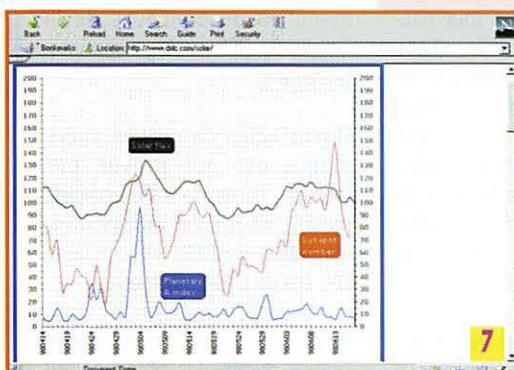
Back Forward Reload Home Search Guide Print Security

Bookmarks Location: http://www.dxlc.com/solar/

200 190 180 170 160 150 140 130 120 110 100 90 80 70 60 50 40 30 20 10 0

200 190 180 170 160 150 140 130 120 110 100 90 80 70 60 50 40 30 20 10 0

Solar flux

Sunspot number

Planetary A index

980419 980424 980429 980504 980509 980514 980519 980524 980529 980603 980608 980613

Document: Done

7